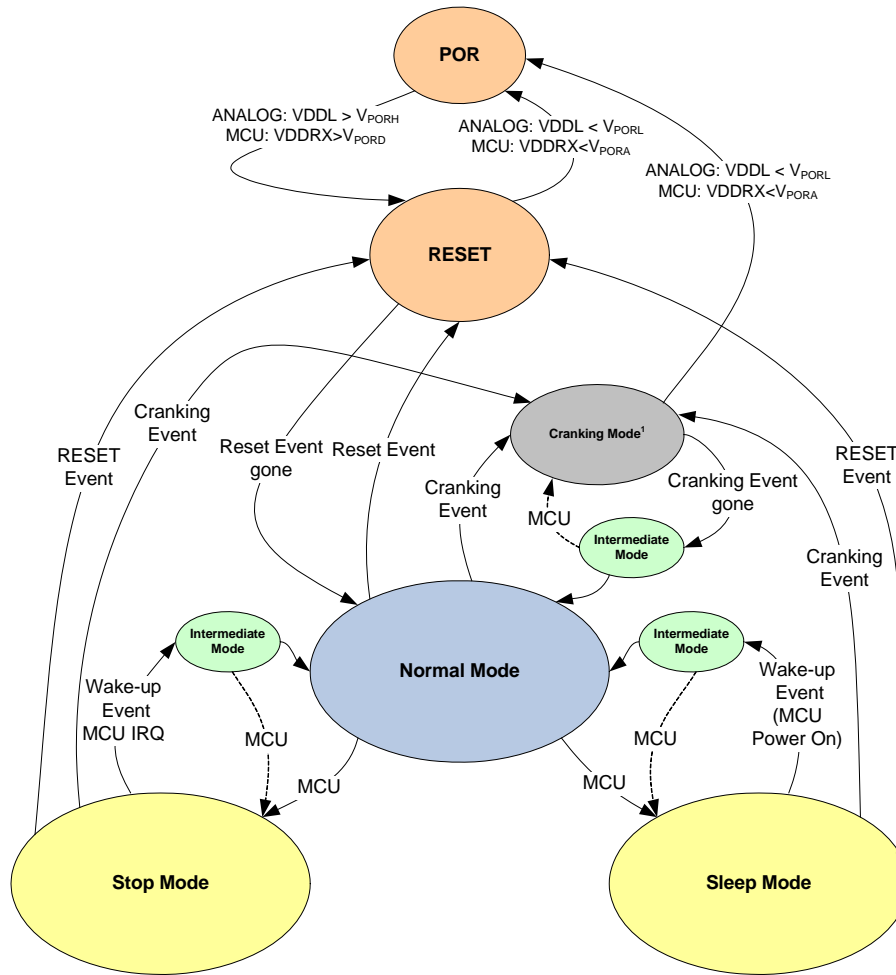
POR

ANALOG: VDDL > $V_{PORH}$
MCU: VDDRX>$V_{PORD}$

ANALOG: VDDL < $V_{PORL}$
MCU: VDDRX<$V_{PORA}$

ANALOG: VDDL < $V_{PORL}$
MCU: VDDRX<$V_{PORA}$

RESET

Cranking Event

RESET Event

Reset Event gone

Reset Event

Cranking Mode$^1$

Cranking Event

Cranking Event gone

MCU

Intermediate Mode

RESET Event

Cranking Event

Intermediate Mode

Normal Mode

Intermediate Mode

Wake-up Event MCU IRQ

MCU

MCU

Wake-up Event (MCU Power On)

MCU

MCU

Stop Mode

Sleep Mode